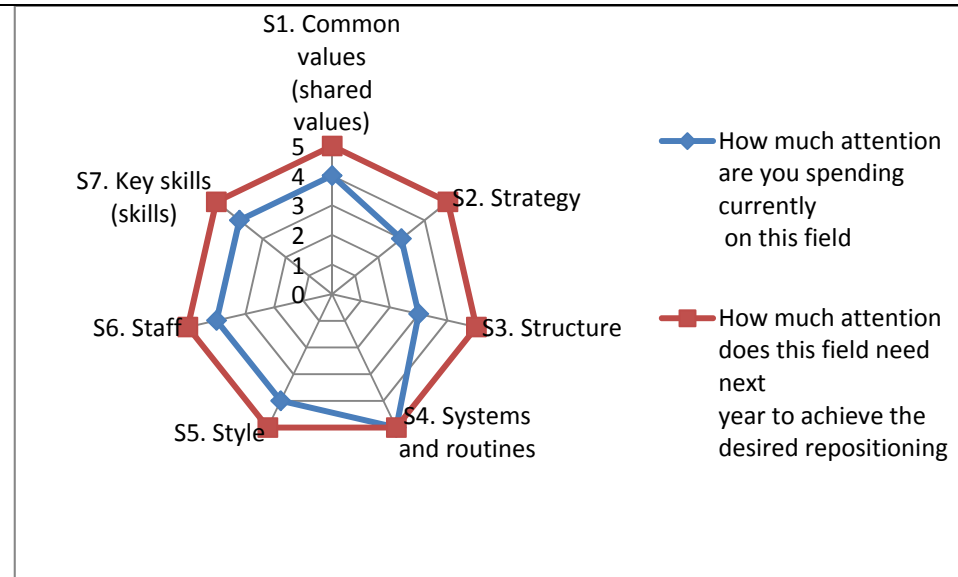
S1. Common values (shared values)

5
4
3
2
1
0

S2. Strategy

S3. Structure

S4. Systems and routines

S5. Style

S6. Staff

S7. Key skills (skills)

How much attention are you spending currently on this field

How much attention does this field need next year to achieve the desired repositioning